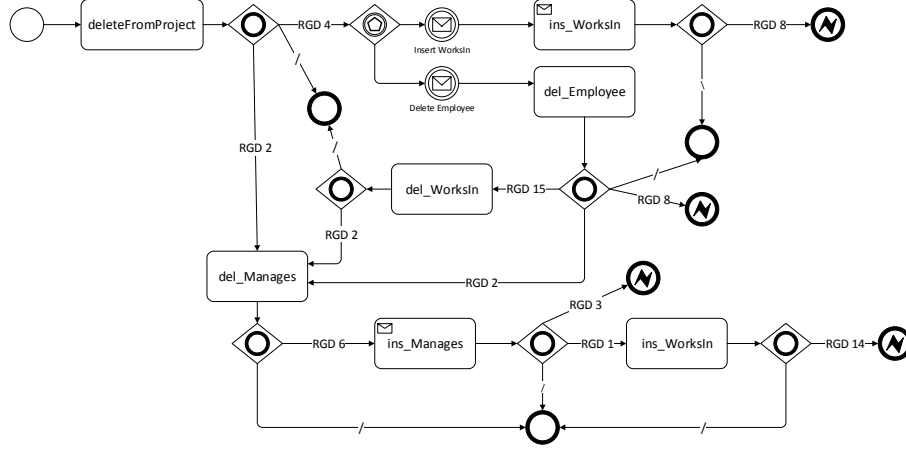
deleteFromProject

RGD 4

Insert WorksIn

ins_WorksIn

RGD 8

Delete Employee

del_Employee

RGD 2

del_WorksIn

RGD 15

RGD 8

RGD 2

del_Manages

RGD 2

RGD 3

RGD 6

ins_Manages

RGD 1

ins_WorksIn

RGD 14